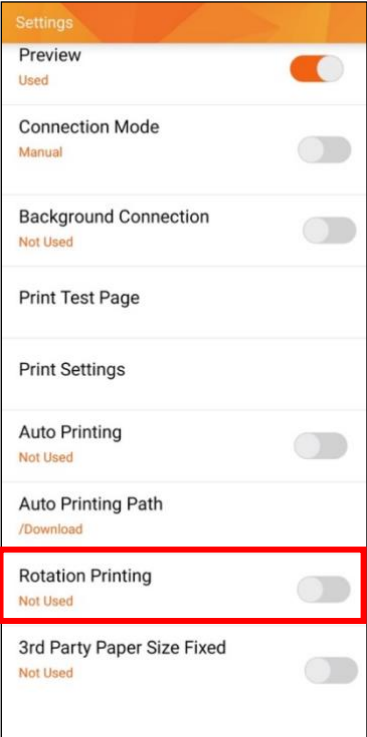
Settings

Preview
Used

Connection Mode
Manual

Background Connection
Not Used

Print Test Page

Print Settings

Auto Printing
Not Used

Auto Printing Path
/Download

Rotation Printing
Not Used

3rd Party Paper Size Fixed
Not Used